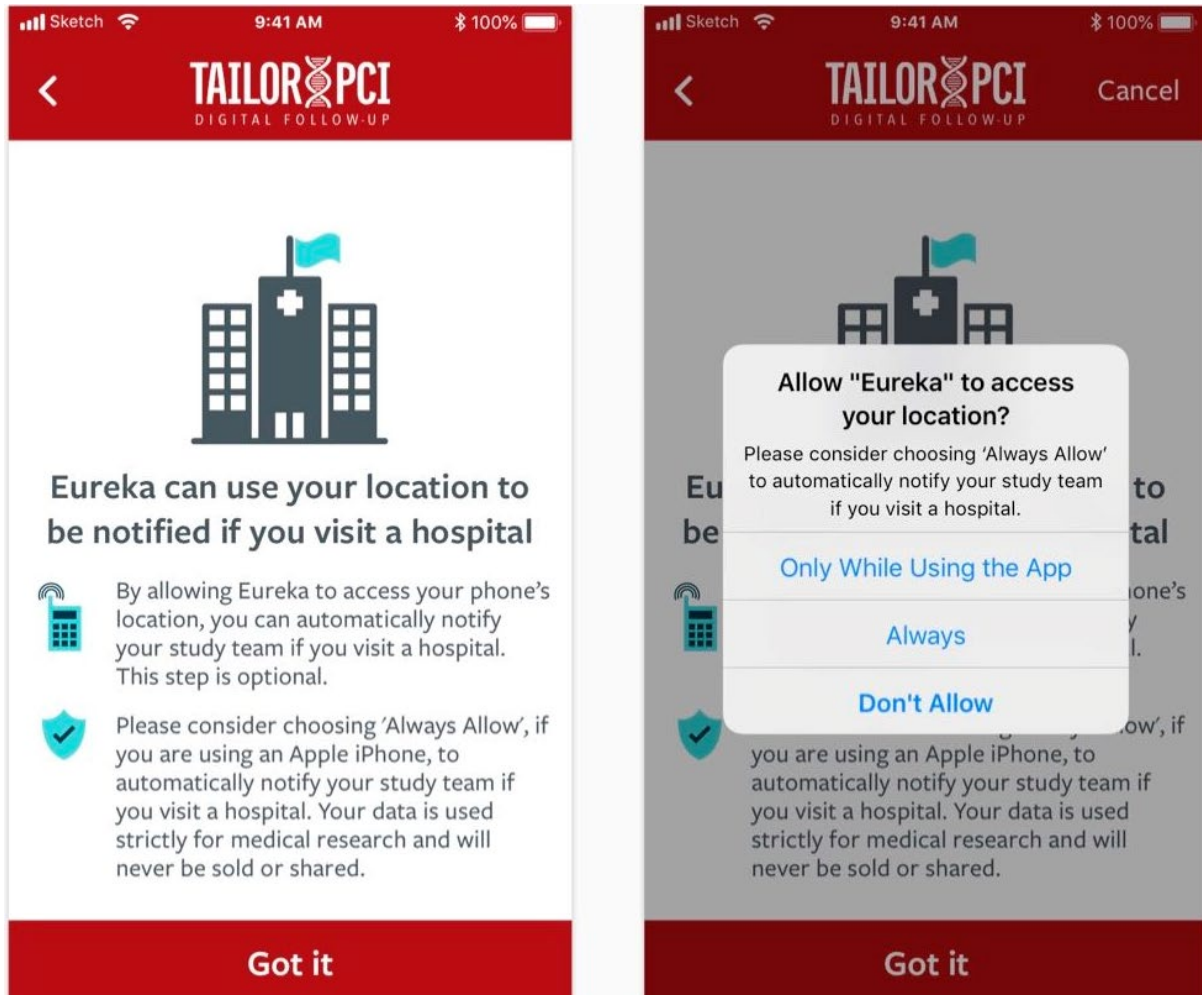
Sketch 9:41 AM 100%

<

TAILOR PCI
DIGITAL FOLLOW-UP

Eureka can use your location to be notified if you visit a hospital

By allowing Eureka to access your phone's location, you can automatically notify your study team if you visit a hospital. This step is optional.

Please consider choosing 'Always Allow', if you are using an Apple iPhone, to automatically notify your study team if you visit a hospital. Your data is used strictly for medical research and will never be sold or shared.

Got it

Sketch 9:41 AM 100%

<

TAILOR PCI
DIGITAL FOLLOW-UP

Cancel

Eu to
be tal

Allow "Eureka" to access your location?

Please consider choosing 'Always Allow' to automatically notify your study team if you visit a hospital.

Only While Using the App

Always

Don't Allow

one's
y
l.

ow', if you are using an Apple iPhone, to automatically notify your study team if you visit a hospital. Your data is used strictly for medical research and will never be sold or shared.

Got it